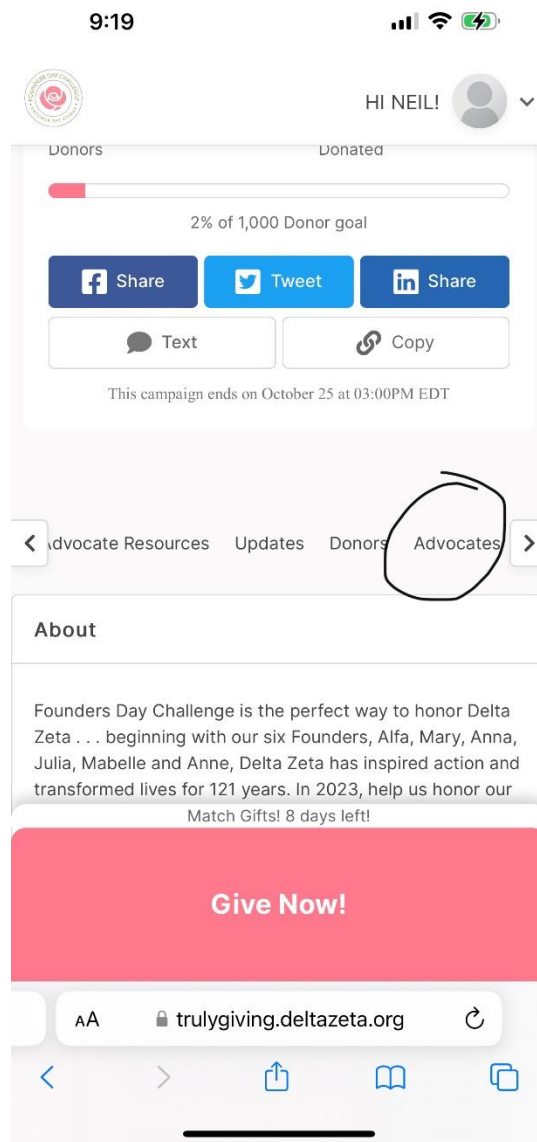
9:19

HI NEIL!

Donors Donated

2% of 1,000 Donor goal

Share Tweet Share

Text Copy

This campaign ends on October 25 at 03:00PM EDT

dvocate Resources Updates Donors Advocates

About

Founders Day Challenge is the perfect way to honor Delta Zeta . . . beginning with our six Founders, Alfa, Mary, Anna, Julia, Mabelle and Anne, Delta Zeta has inspired action and transformed lives for 121 years. In 2023, help us honor our

Match Gifts! 8 days left!

Give Now!

AA trulygiving.deltazeta.org